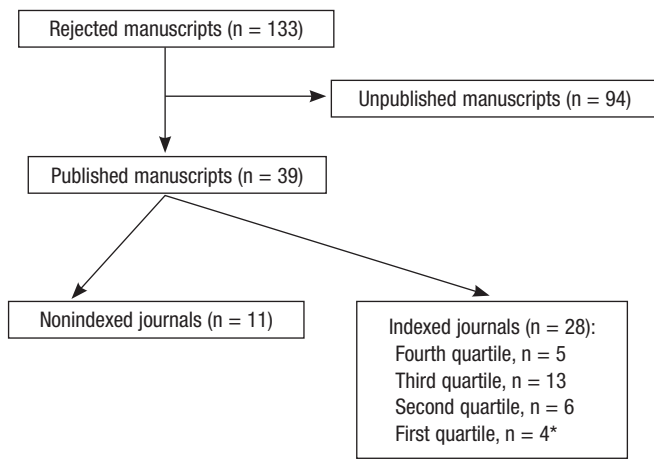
Rejected manuscripts (n = 133)

Unpublished manuscripts (n = 94)

Published manuscripts (n = 39)

Nonindexed journals (n = 11)

Indexed journals (n = 28):
Fourth quartile, n = 5
Third quartile, n = 13
Second quartile, n = 6
First quartile, n = 4*